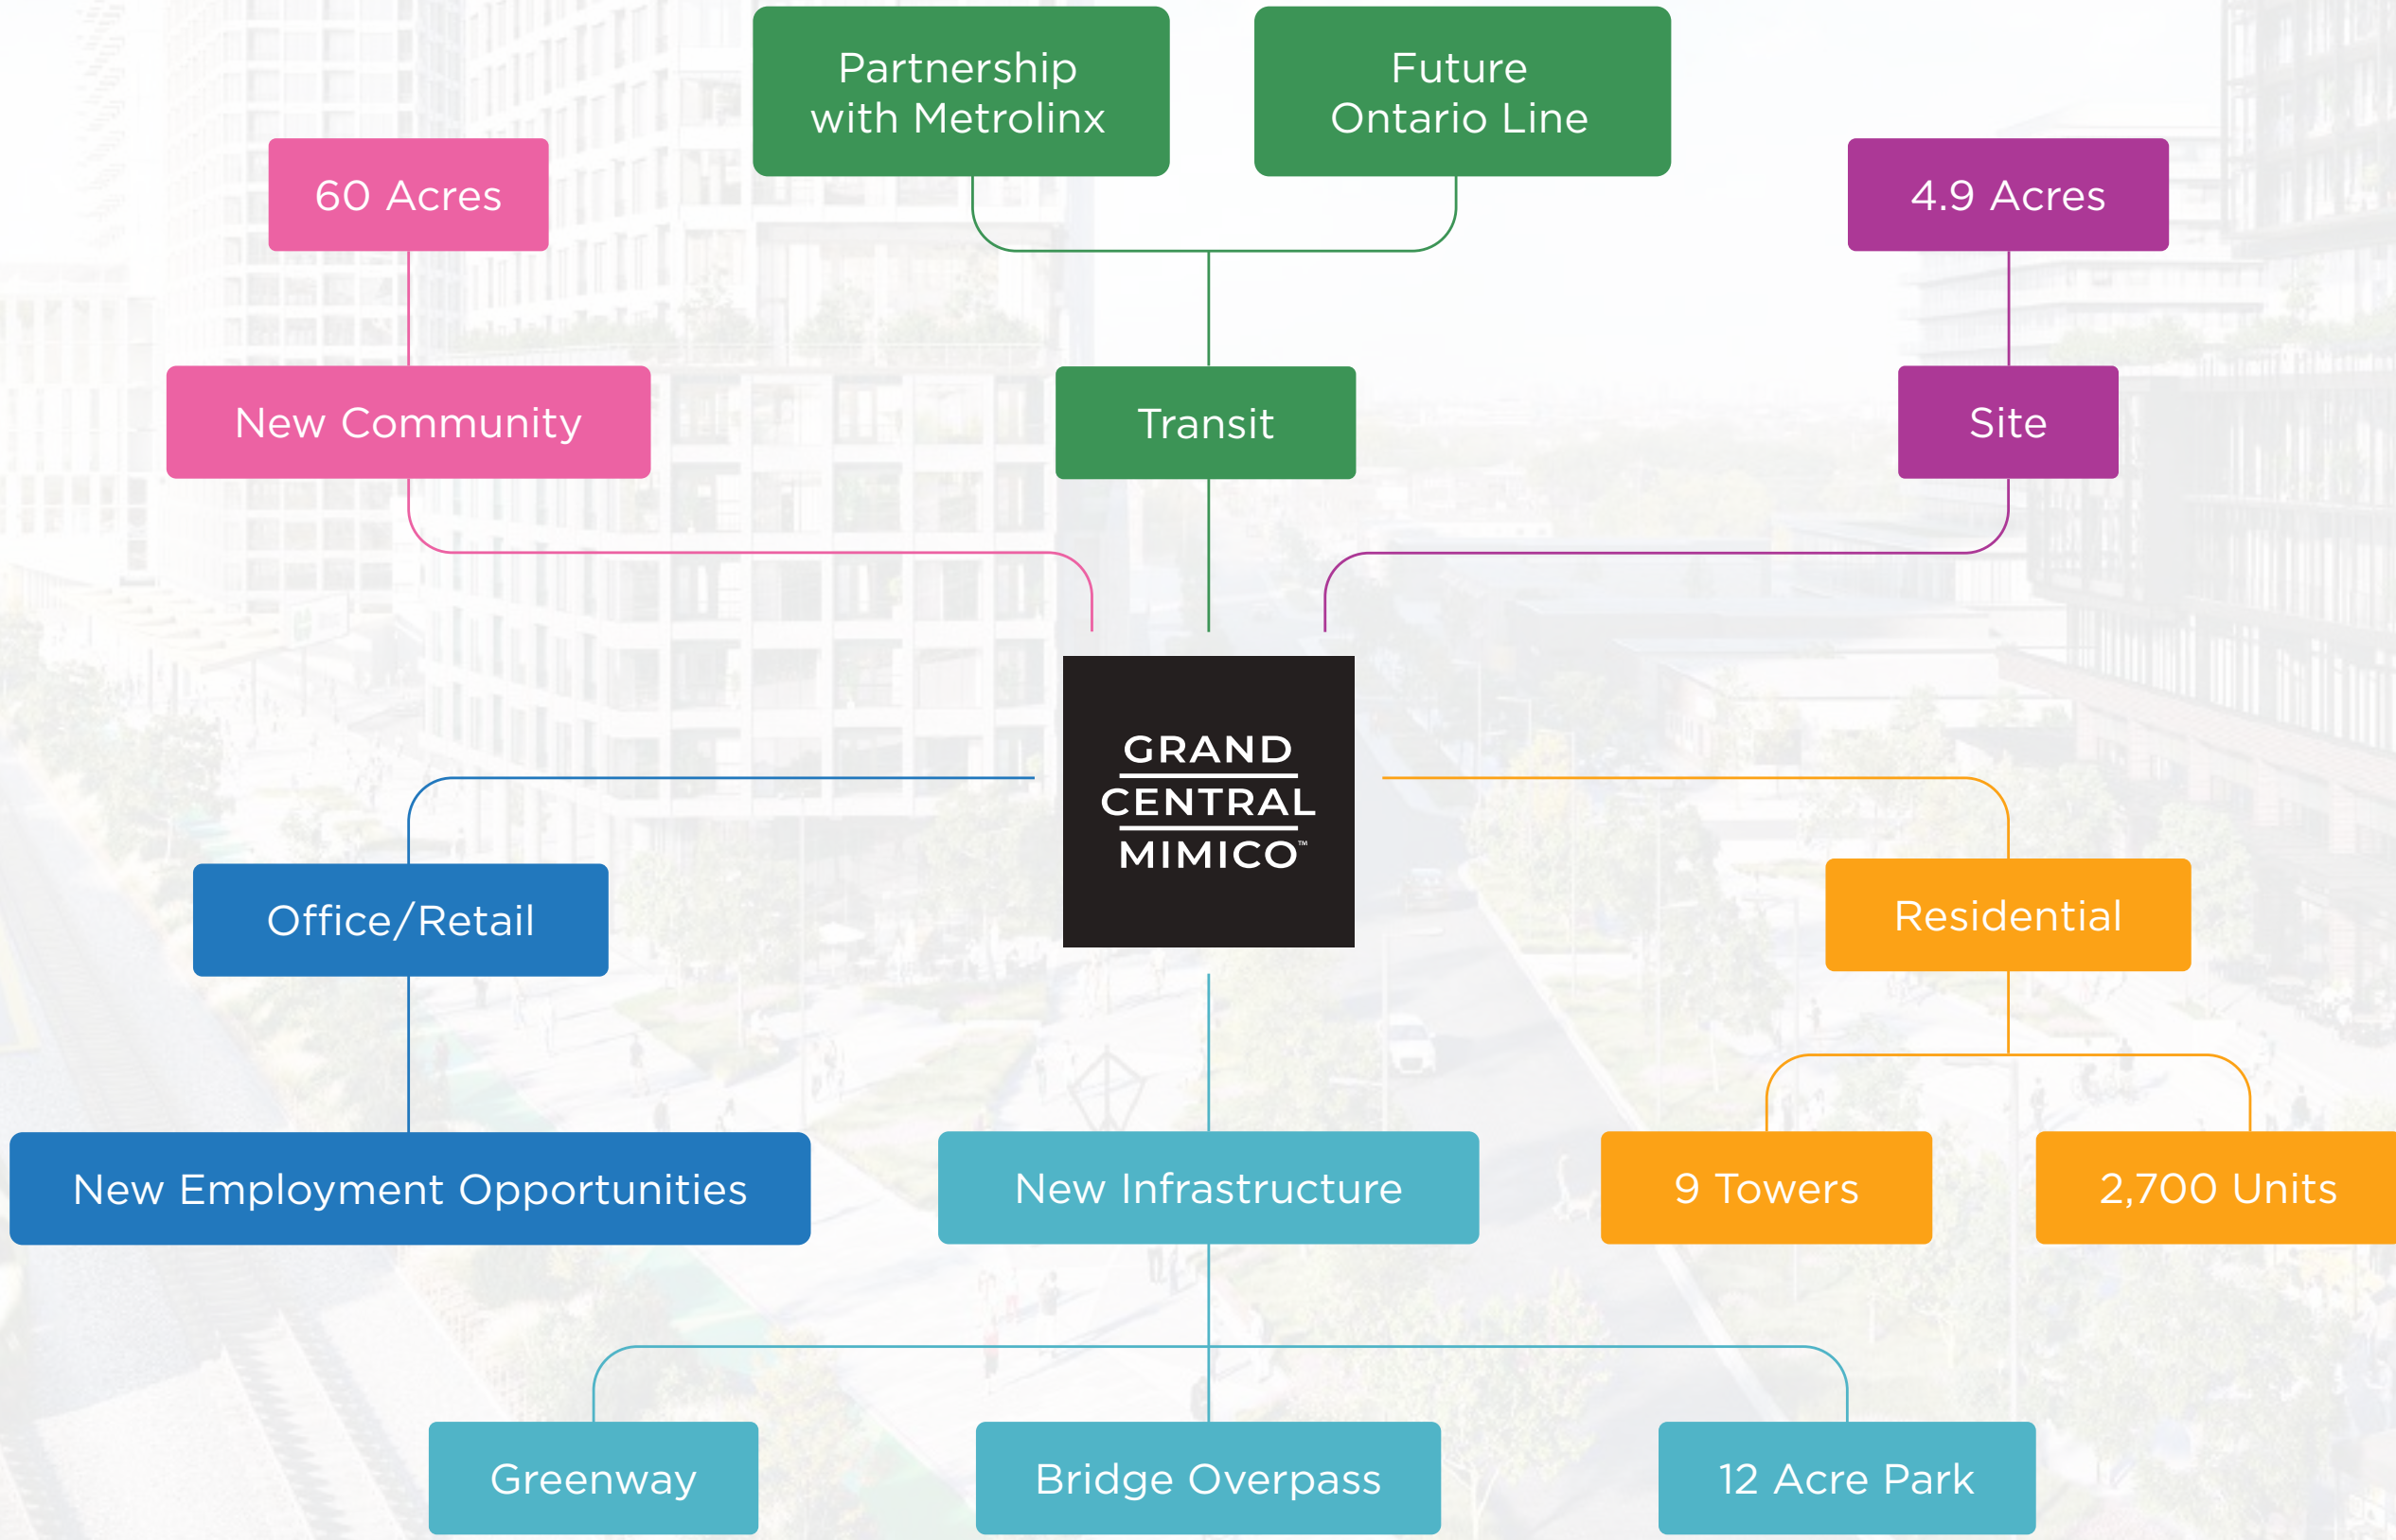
Partnership with Metrolinx

Future Ontario Line

60 Acres

4.9 Acres

New Community

Transit

Site

GRAND CENTRAL MIMICO™

Office/Retail

Residential

New Employment Opportunities

New Infrastructure

9 Towers

2,700 Units

Greenway

Bridge Overpass

12 Acre Park